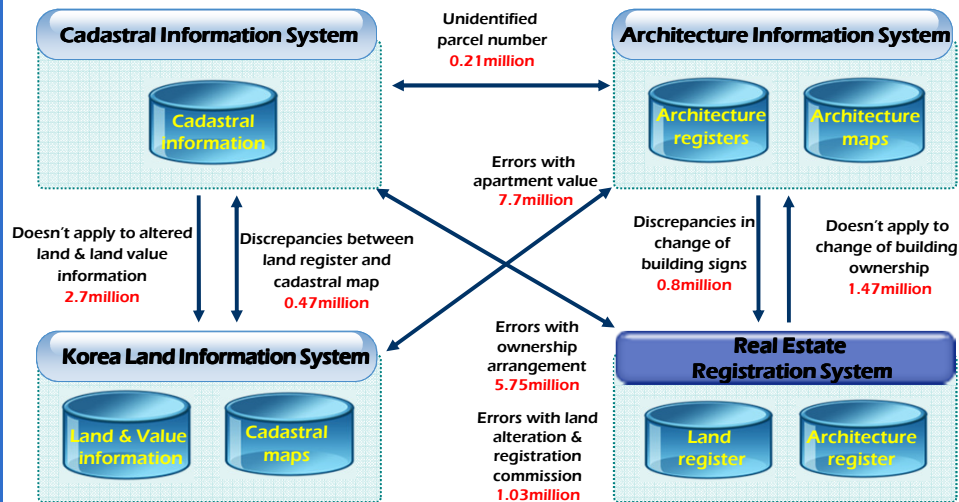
Cadastral Information System

Cadastral information

Unidentified parcel number
0.21million

Architecture Information System

Architecture registers

Architecture maps

Errors with apartment value
7.7million

Doesn't apply to altered land & land value information
2.7million

Discrepancies between land register and cadastral map
0.47million

Discrepancies in change of building signs
0.8million

Doesn't apply to change of building ownership
1.47million

Korea Land Information System

Land & Value information

Cadastral maps

Errors with ownership arrangement
5.75million

Errors with land alteration & registration commission
1.03million

Real Estate Registration System

Land register

Architecture register